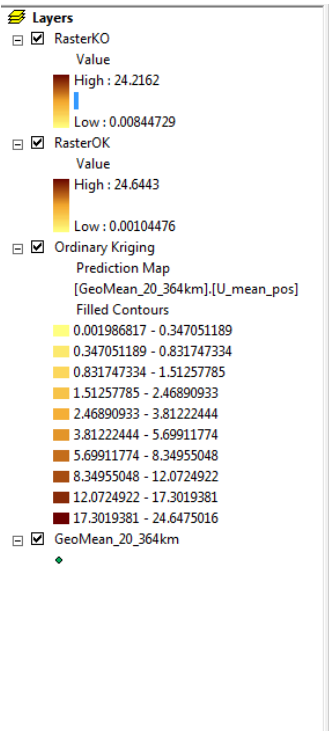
Layers

RasterKO

Value

High : 24.2162

Low : 0.00844729

RasterOK

Value

High : 24.6443

Low : 0.00104476

Ordinary Kriging

Prediction Map

[GeoMean_20_364km].[U_mean_pos]

Filled Contours

0.001986817 - 0.347051189

0.347051189 - 0.831747334

0.831747334 - 1.51257785

1.51257785 - 2.46890933

2.46890933 - 3.81222444

3.81222444 - 5.69911774

5.69911774 - 8.34955048

8.34955048 - 12.0724922

12.0724922 - 17.3019381

17.3019381 - 24.6475016

GeoMean_20_364km